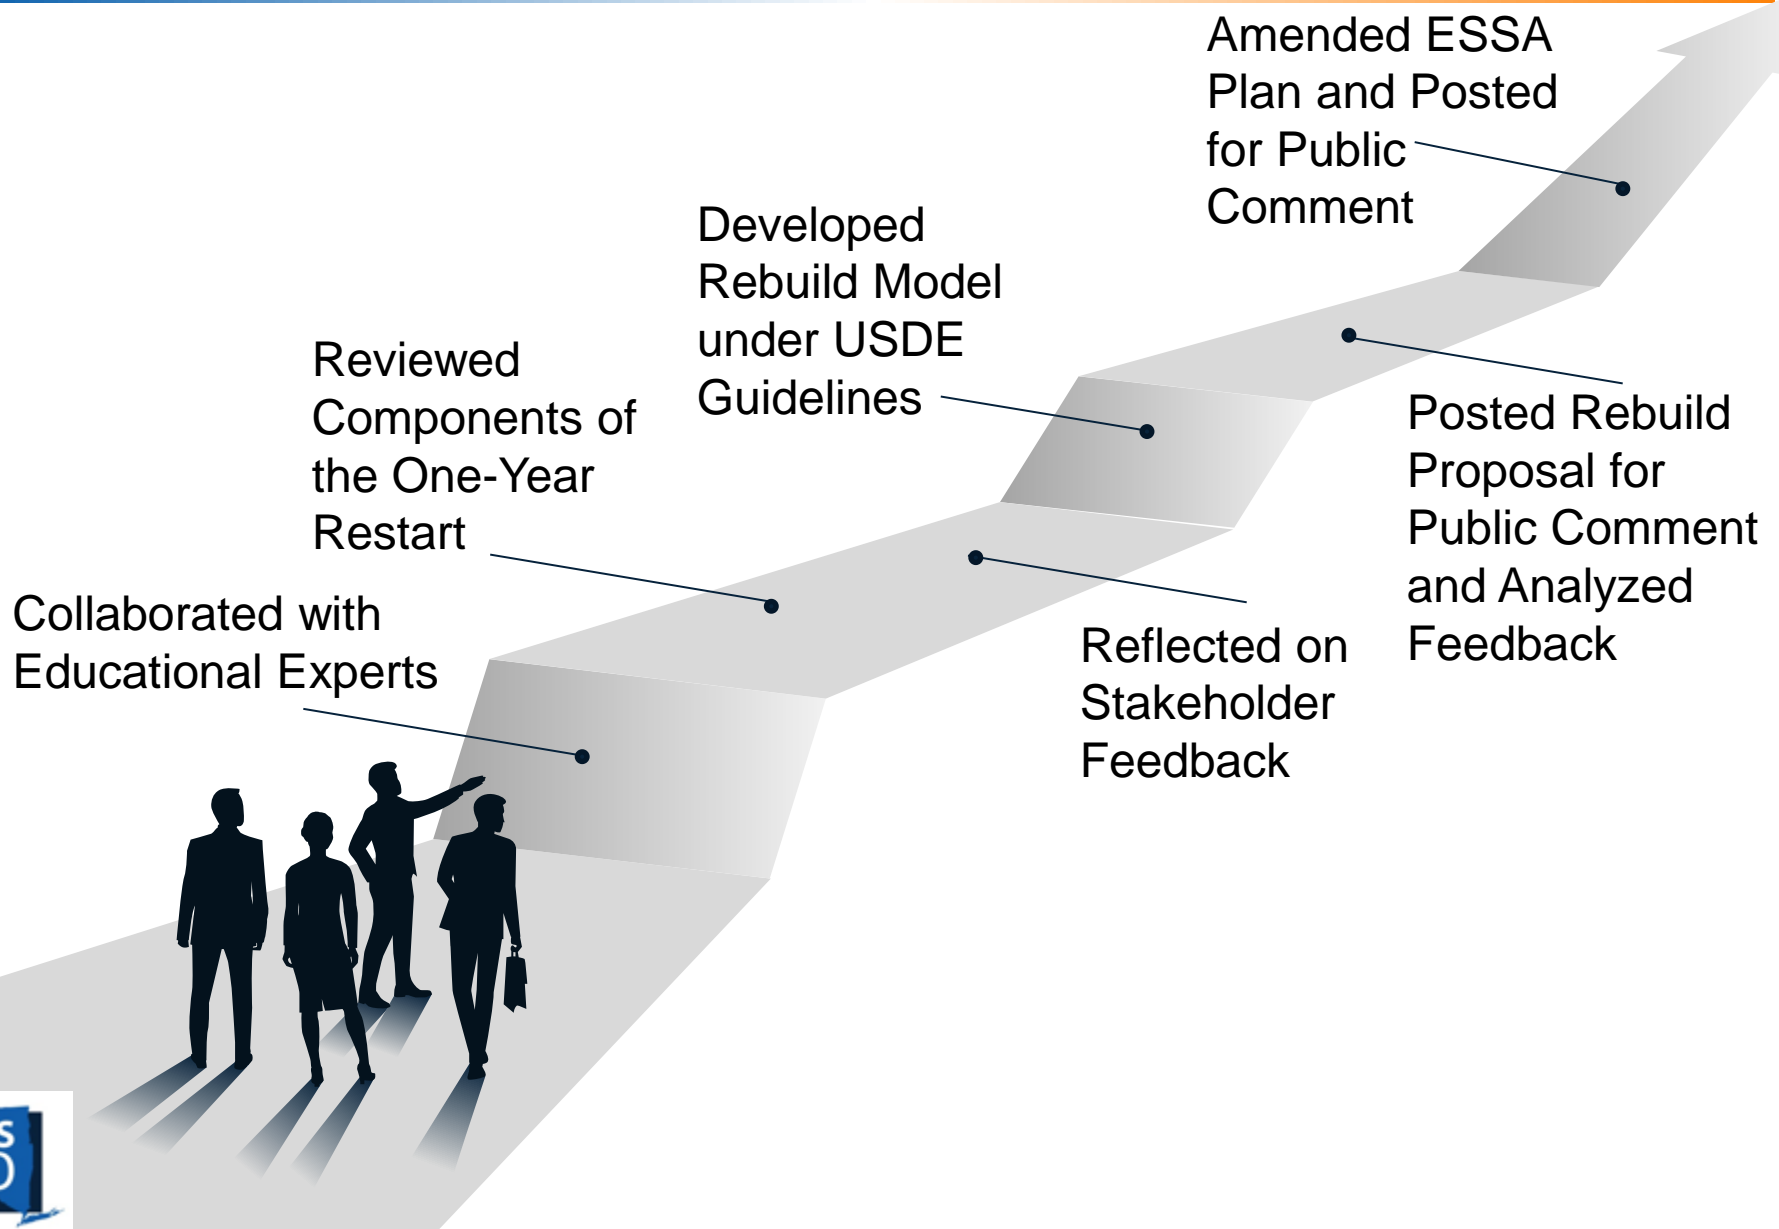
Amended ESSA Plan and Posted for Public Comment

Developed Rebuild Model under USDE Guidelines

Reviewed Components of the One-Year Restart

Posted Rebuild Proposal for Public Comment and Analyzed Feedback

Collaborated with Educational Experts

Reflected on Stakeholder Feedback

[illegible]